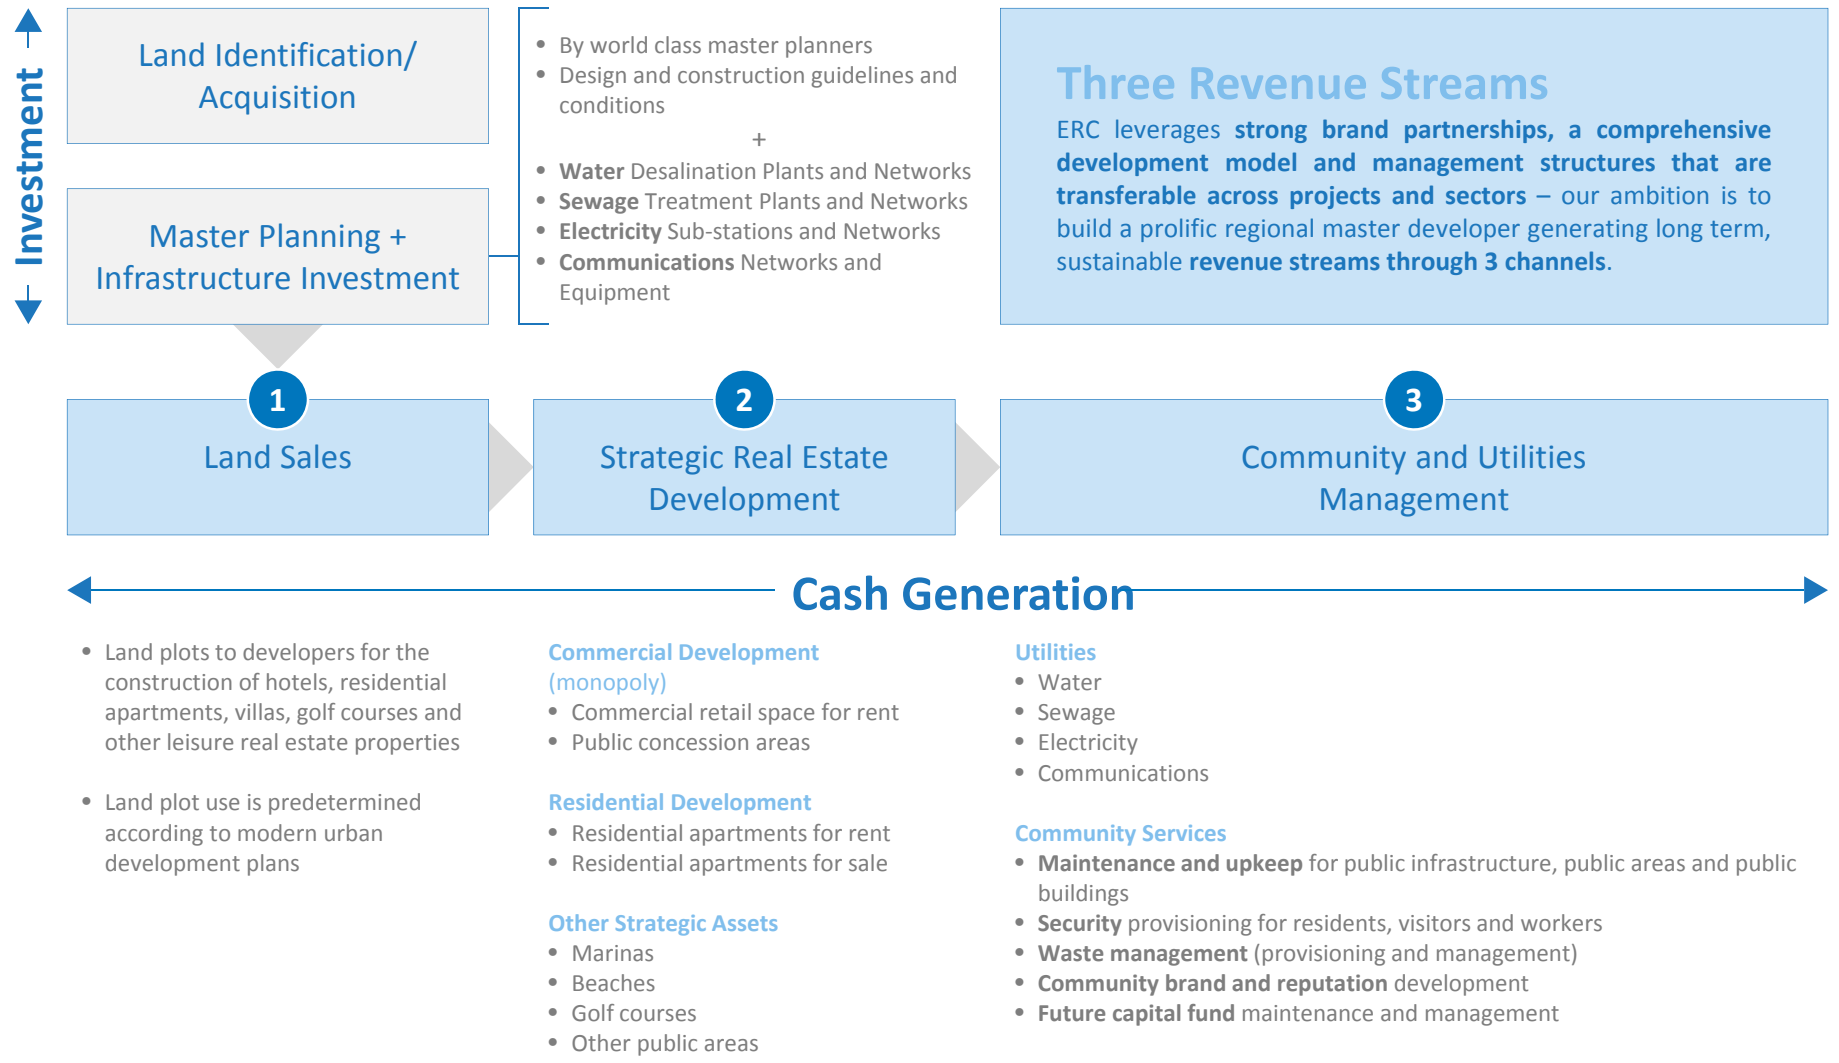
Investment

Land Identification/ Acquisition

Master Planning + Infrastructure Investment

- By world class master planners
- Design and construction guidelines and conditions

+

- Water Desalination Plants and Networks
- Sewage Treatment Plants and Networks
- Electricity Sub-stations and Networks
- Communications Networks and Equipment

Three Revenue Streams

ERC leverages strong brand partnerships, a comprehensive development model and management structures that are transferable across projects and sectors – our ambition is to build a prolific regional master developer generating long term, sustainable revenue streams through 3 channels.

1
Land Sales

2
Strategic Real Estate Development

3
Community and Utilities Management

Cash Generation

- Land plots to developers for the construction of hotels, residential apartments, villas, golf courses and other leisure real estate properties
- Land plot use is predetermined according to modern urban development plans

Commercial Development (monopoly)
- Commercial retail space for rent
- Public concession areas

Residential Development
- Residential apartments for rent
- Residential apartments for sale

Other Strategic Assets
- Marinas
- Beaches
- Golf courses
- Other public areas

Utilities
- Water
- Sewage
- Electricity
- Communications

Community Services
- Maintenance and upkeep for public infrastructure, public areas and public buildings
- Security provisioning for residents, visitors and workers
- Waste management (provisioning and management)
- Community brand and reputation development
- Future capital fund maintenance and management